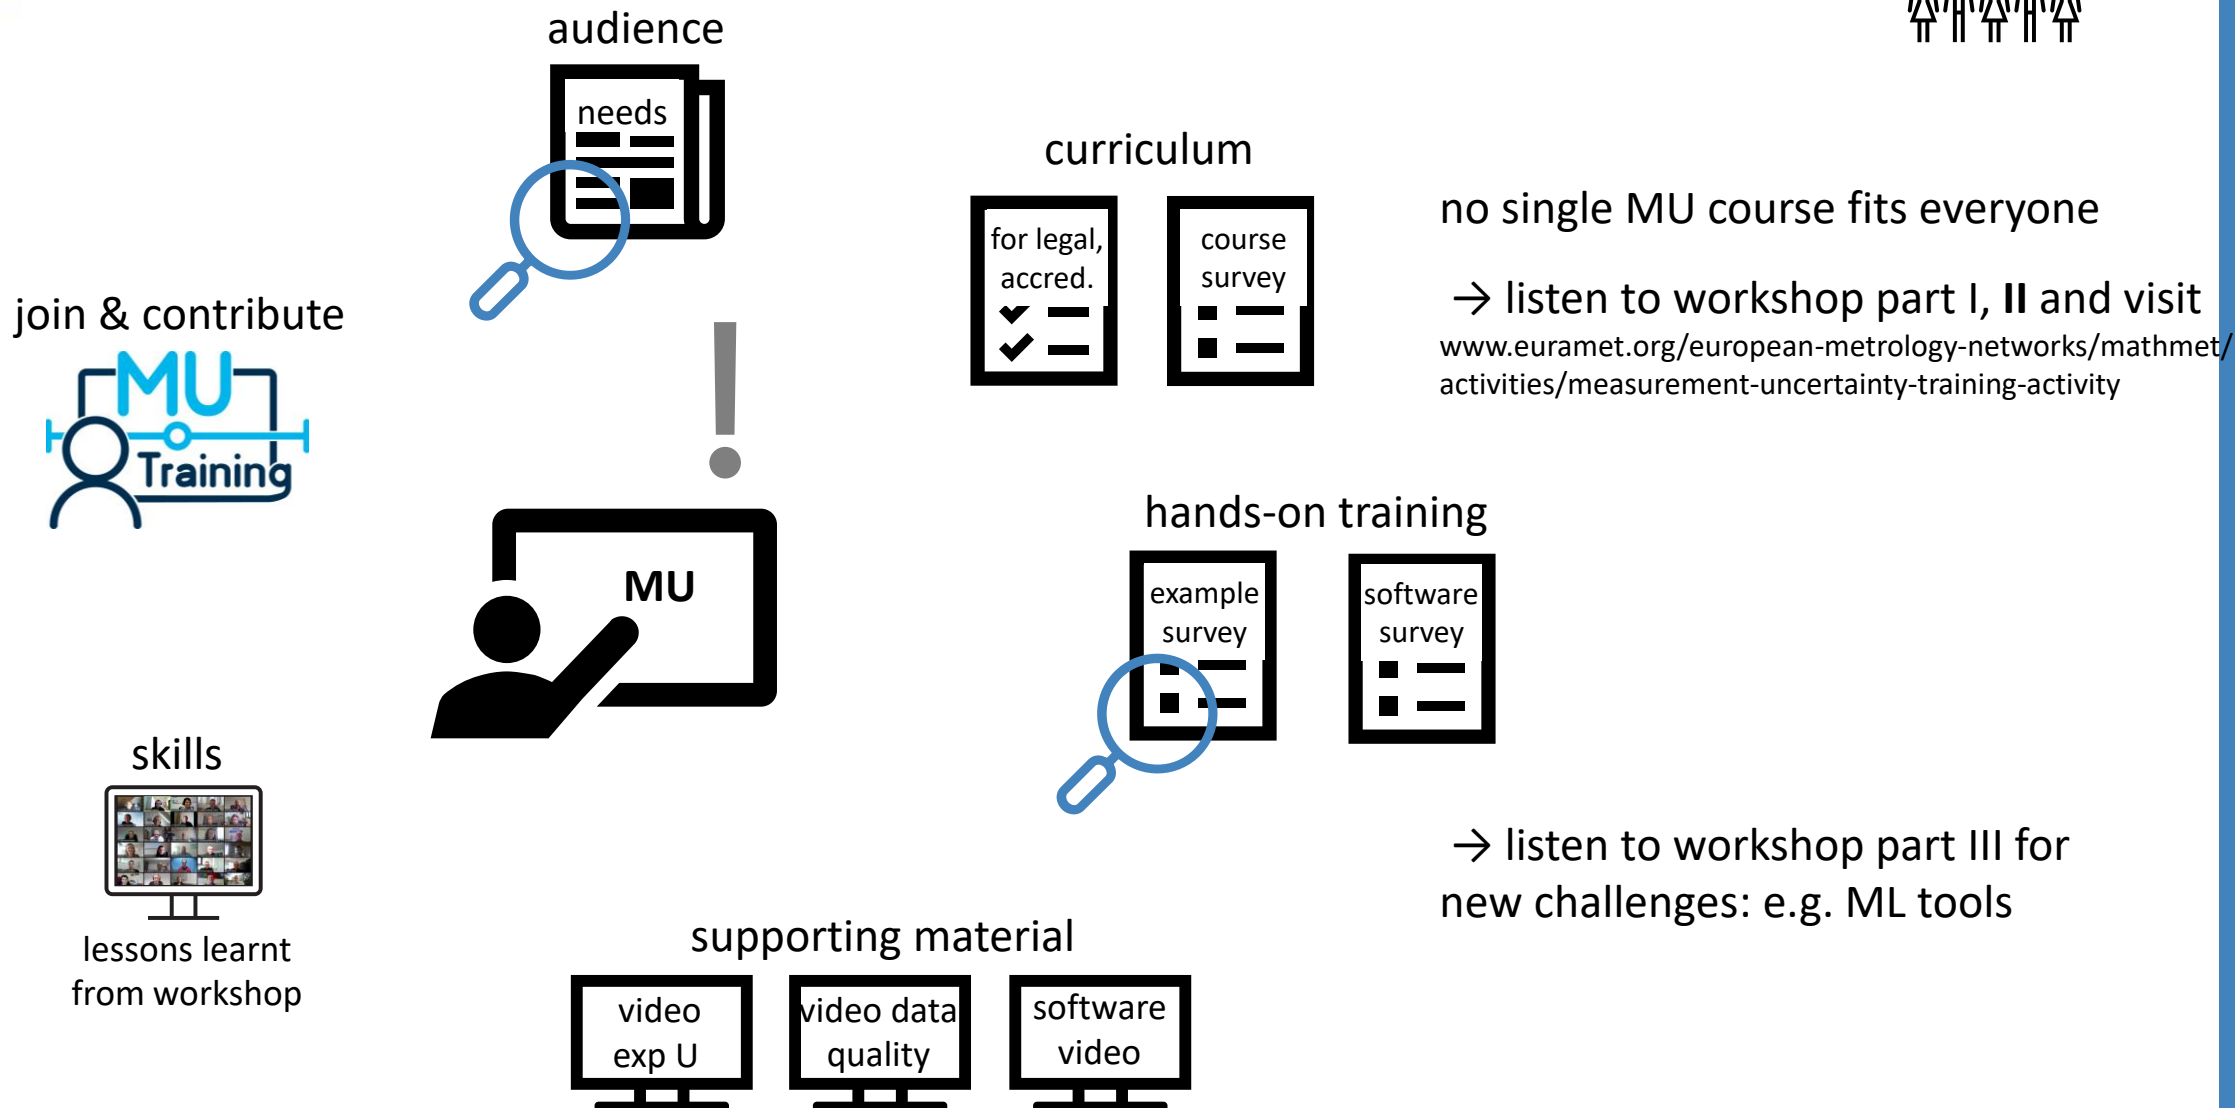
audience

needs

curriculum

for legal, accred.

course survey

no single MU course fits everyone

→ listen to workshop part I, **II** and visit
www.euramet.org/european-metrology-networks/mathmet/activities/measurement-uncertainty-training-activity

join & contribute

MU Training

MU

hands-on training

example survey

software survey

skills

lessons learnt from workshop

→ listen to workshop part III for new challenges: e.g. ML tools

supporting material

video exp U

video data quality

software video